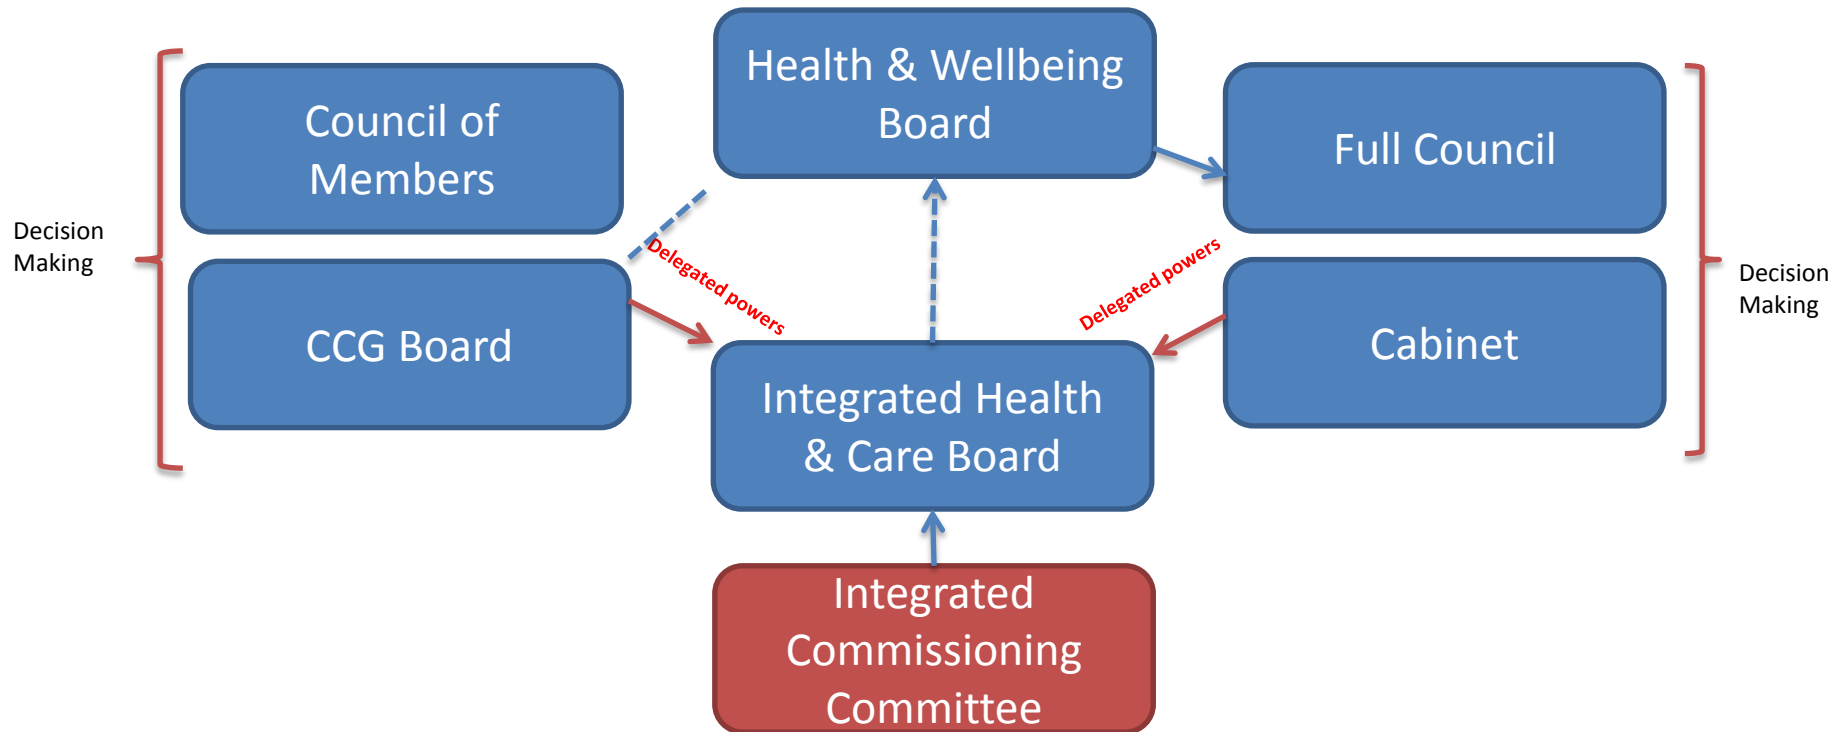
Decision Making

Council of Members

CCG Board

Health & Wellbeing Board

Delegated powers

Integrated Health & Care Board

Delegated powers

Full Council

Cabinet

Decision Making

Integrated Commissioning Committee